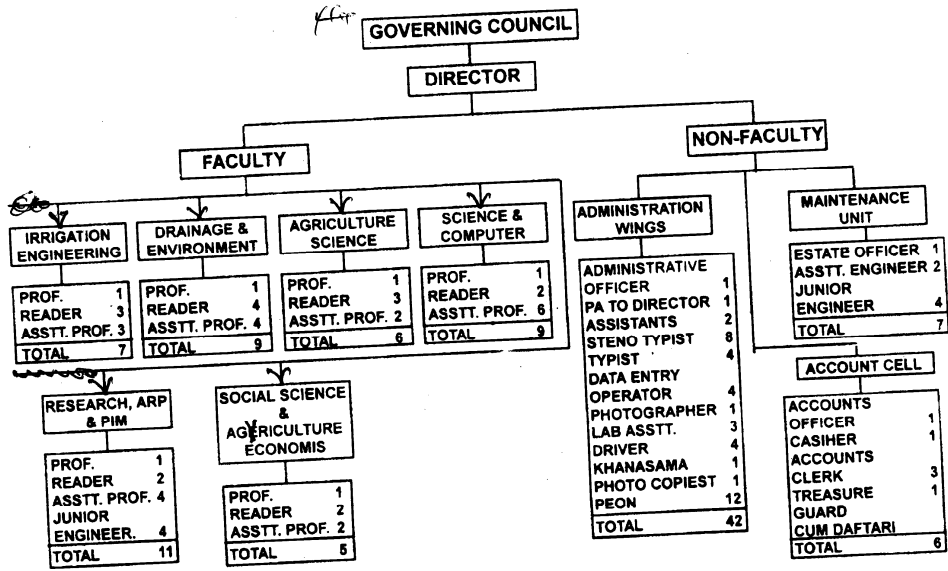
GOVERNING COUNCIL

DIRECTOR

FACULTY

NON-FACULTY

IRRIGATION ENGINEERING

| PROF. | 1 |
|---|---|
| READER | 3 |
| ASSTT. PROF. | 3 |
| TOTAL | 7 |

DRAINAGE & ENVIRONMENT

| PROF. | 1 |
|---|---|
| READER | 4 |
| ASSTT. PROF. | 4 |
| TOTAL | 9 |

AGRICULTURE SCIENCE

| PROF. | 1 |
|---|---|
| READER | 3 |
| ASSTT. PROF. | 2 |
| TOTAL | 6 |

SCIENCE & COMPUTER

| PROF. | 1 |
|---|---|
| READER | 2 |
| ASSTT. PROF. | 6 |
| TOTAL | 9 |

RESEARCH, ARP & PIM

| PROF. | 1 |
|---|---|
| READER | 2 |
| ASSTT. PROF. | 4 |
| JUNIOR ENGINEER. | 4 |
| TOTAL | 11 |

SOCIAL SCIENCE & AGERICULTURE ECONOMIS

| PROF. | 1 |
|---|---|
| READER | 2 |
| ASSTT. PROF. | 2 |
| TOTAL | 5 |

ADMINISTRATION WINGS

| ADMINISTRATIVE OFFICER | 1 |
|---|---|
| PA TO DIRECTOR | 1 |
| ASSISTANTS | 2 |
| STENO TYPIST | 8 |
| TYPIST | 4 |
| DATA ENTRY OPERATOR | 4 |
| PHOTOGRAPHER | 1 |
| LAB ASSTT. | 3 |
| DRIVER | 4 |
| KHANASAMA | 1 |
| PHOTO COPIEST | 1 |
| PEON | 12 |
| TOTAL | 42 |

MAINTENANCE UNIT

| ESTATE OFFICER | 1 |
|---|---|
| ASSTT. ENGINEER | 2 |
| JUNIOR ENGINEER | 4 |
| TOTAL | 7 |

ACCOUNT CELL

| ACCOUNTS OFFICER | 1 |
|---|---|
| CASIHER | 1 |
| ACCOUNTS CLERK | 3 |
| TREASURE GUARD CUM DAFTARI | 1 |
| TOTAL | 6 |